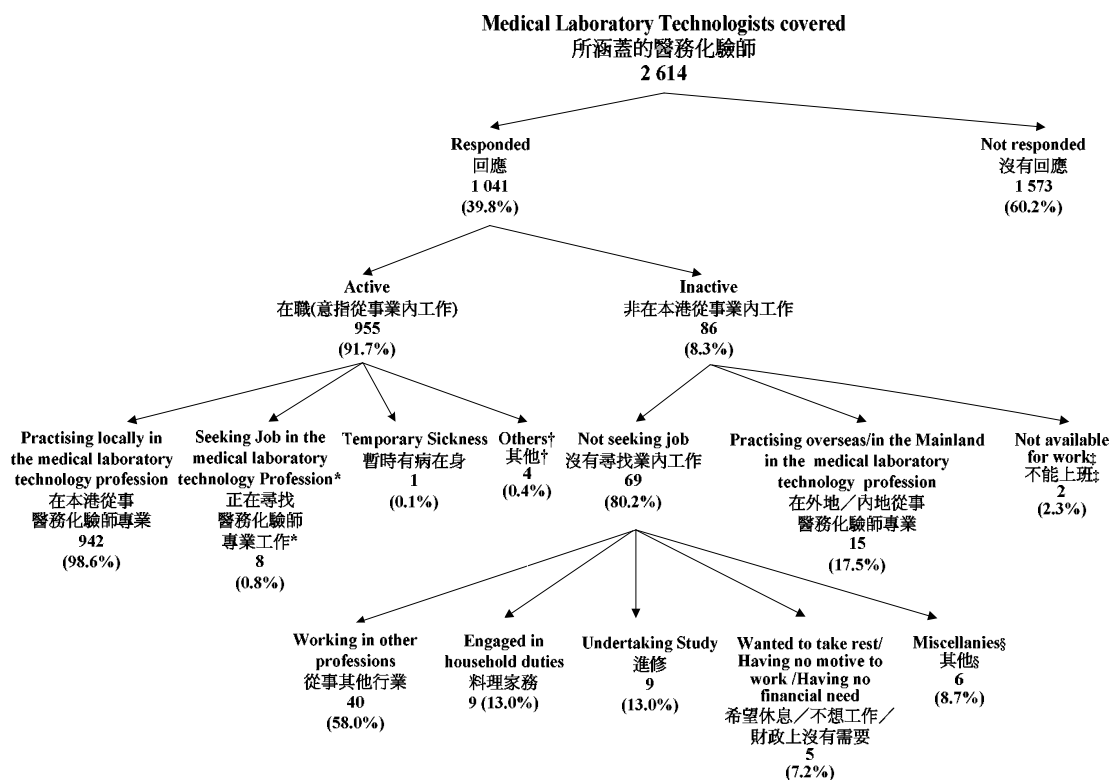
Medical Laboratory Technologists covered
所涵蓋的醫務化驗師
2 614

Responded
回應
1 041
(39.8%)

Not responded
沒有回應
1 573
(60.2%)

Active
在職(意指從事業內工作)
955
(91.7%)

Inactive
非在本港從事業內工作
86
(8.3%)

Practising locally in the medical laboratory technology profession
在本港從事醫務化驗師專業
942
(98.6%)

Seeking Job in the medical laboratory technology Profession*
正在尋找醫務化驗師專業工作*
8
(0.8%)

Temporary Sickness
暫時有病在身
1
(0.1%)

Others†
其他†
4
(0.4%)

Not seeking job
沒有尋找業內工作
69
(80.2%)

Practising overseas/in the Mainland in the medical laboratory technology profession
在外地／內地從事醫務化驗師專業
15
(17.5%)

Not available for work‡
不能上班‡
2
(2.3%)

Working in other professions
從事其他行業
40
(58.0%)

Engaged in household duties
料理家務
9 (13.0%)

Undertaking Study
進修
9
(13.0%)

Wanted to take rest/ Having no motive to work /Having no financial need
希望休息／不想工作／財政上沒有需要
5
(7.2%)

Miscellanies§
其他§
6
(8.7%)